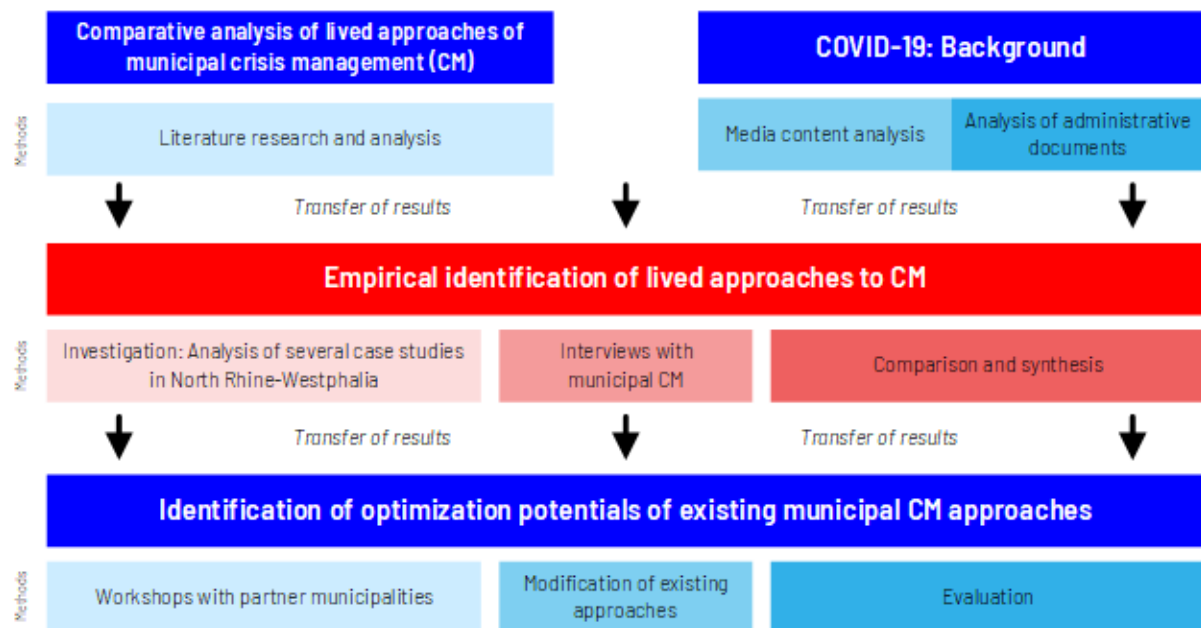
Comparative analysis of lived approaches of municipal crisis management (CM)

COVID-19: Background

Methods

Literature research and analysis

Media content analysis

Analysis of administrative documents

Transfer of results

Transfer of results

Empirical identification of lived approaches to CM

Methods

Investigation: Analysis of several case studies in North Rhine-Westphalia

Interviews with municipal CM

Comparison and synthesis

Transfer of results

Transfer of results

Identification of optimization potentials of existing municipal CM approaches

Methods

Workshops with partner municipalities

Modification of existing approaches

Evaluation